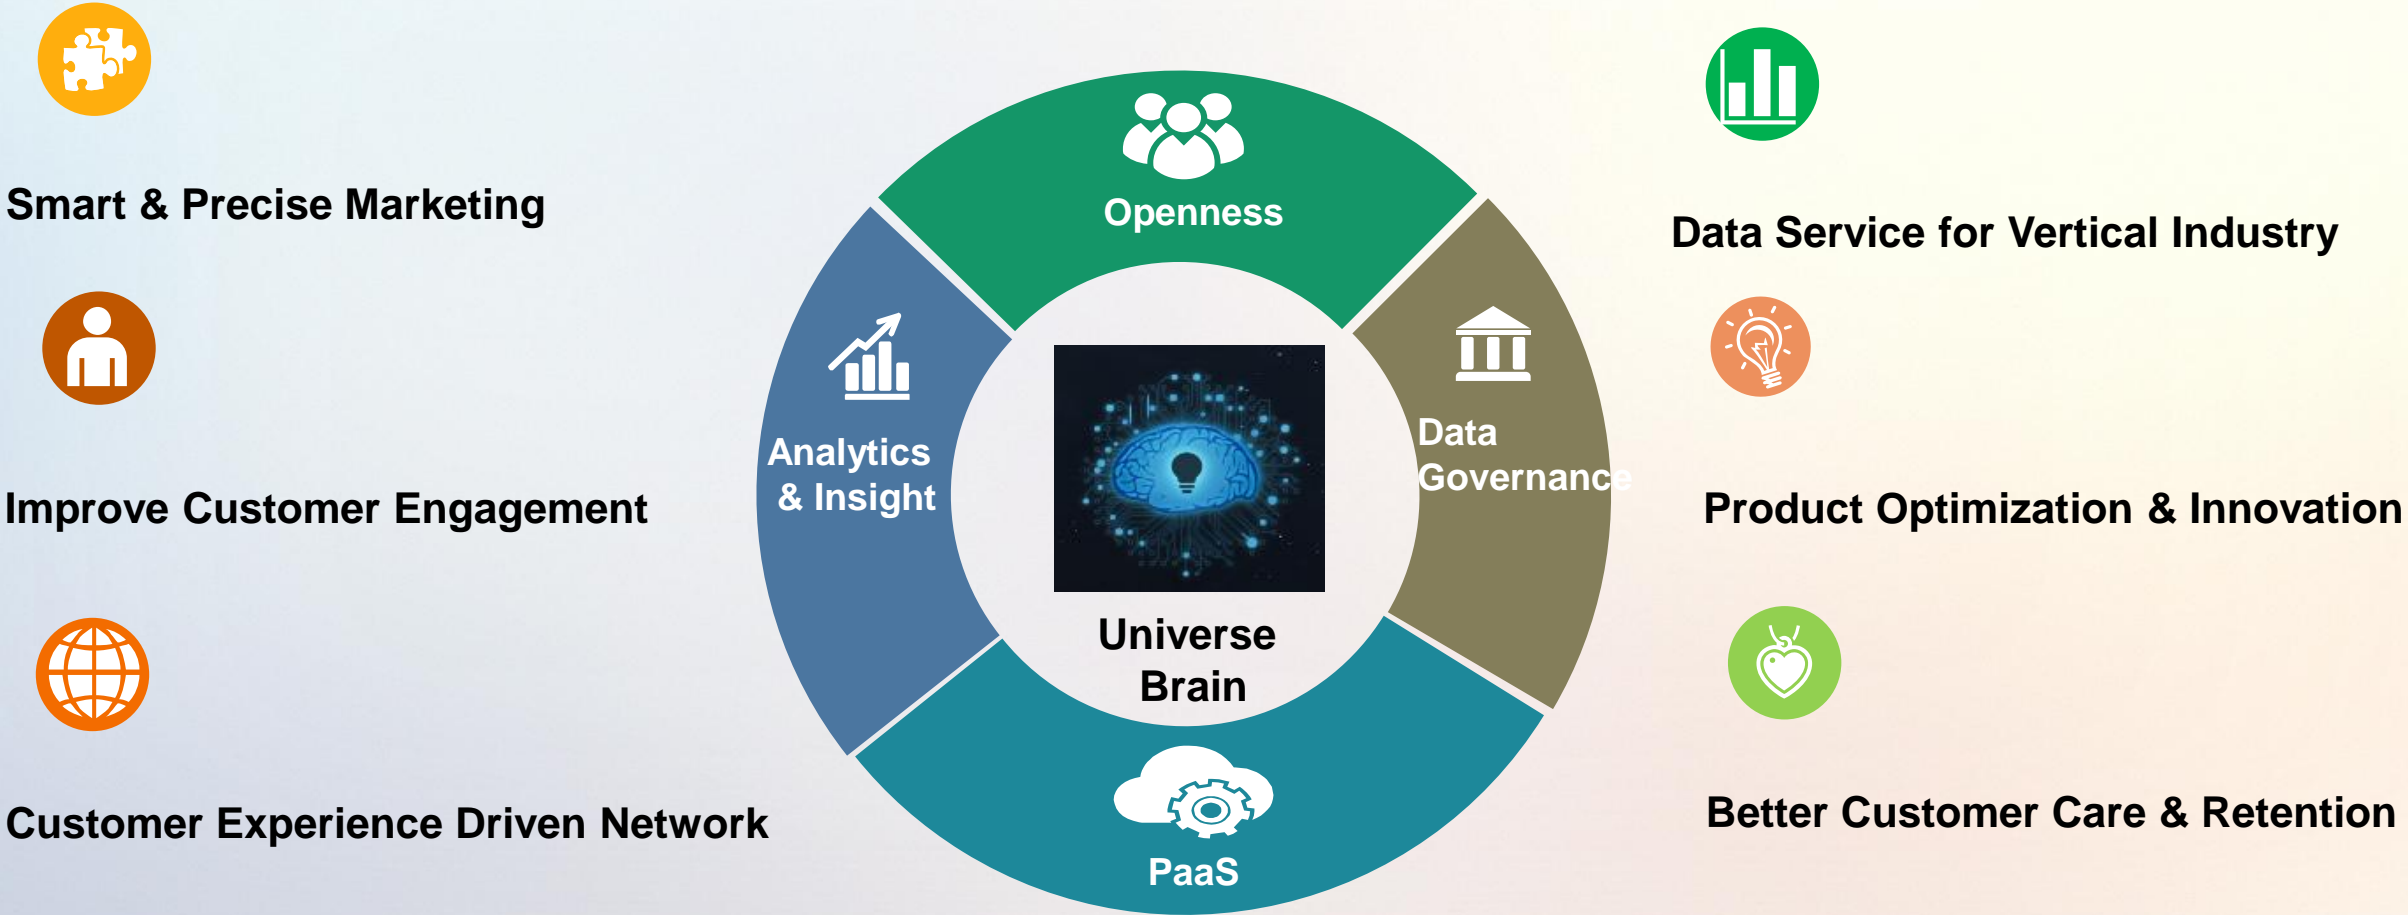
Smart & Precise Marketing

Improve Customer Engagement

Customer Experience Driven Network

Openness

Analytics & Insight

Data Governance

Universe Brain

PaaS

Data Service for Vertical Industry

Product Optimization & Innovation

Better Customer Care & Retention